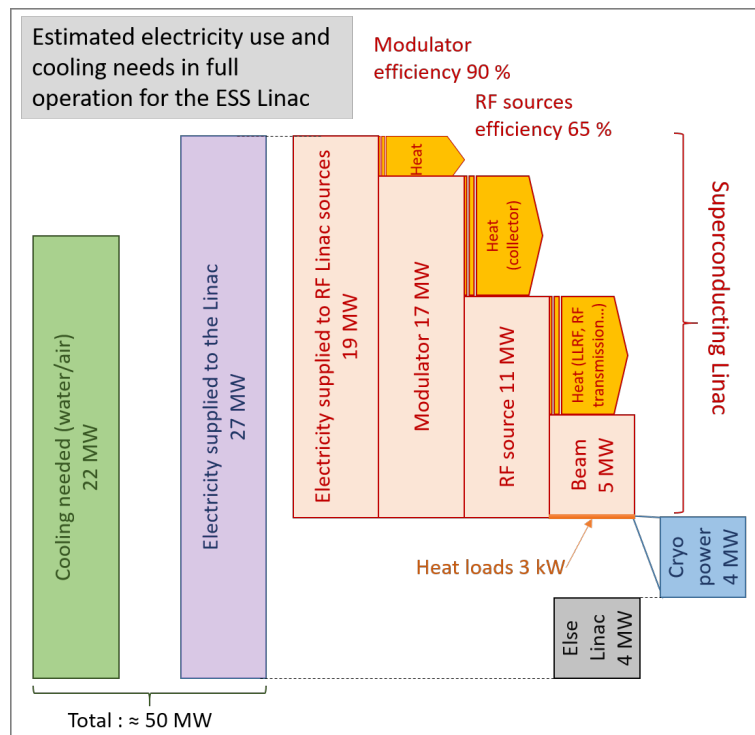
Estimated electricity use and cooling needs in full operation for the ESS Linac

Modulator efficiency 90 %

RF sources efficiency 65 %

Cooling needed (water/air) 22 MW

Electricity supplied to the Linac 27 MW

Electricity supplied to RF Linac sources 19 MW

Heat

Modulator 17 MW

Heat (collector)

RF source 11 MW

Heat (LLRF, RF transmission…)

Beam 5 MW

Superconducting Linac

Heat loads 3 kW

Cryo power 4 MW

Else Linac 4 MW

Total : ≈ 50 MW